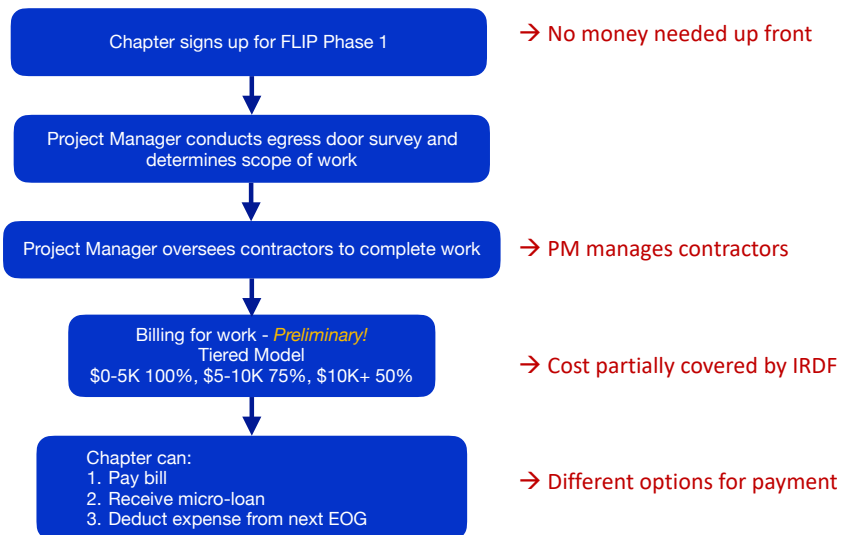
Chapter signs up for FLIP Phase 1

→ No money needed up front

Project Manager conducts egress door survey and determines scope of work

Project Manager oversees contractors to complete work

→ PM manages contractors

Billing for work - *Preliminary!*
Tiered Model
\$0-5K 100%, \$5-10K 75%, \$10K+ 50%

→ Cost partially covered by IRDF

Chapter can:
1. Pay bill
2. Receive micro-loan
3. Deduct expense from next EOG

→ Different options for payment